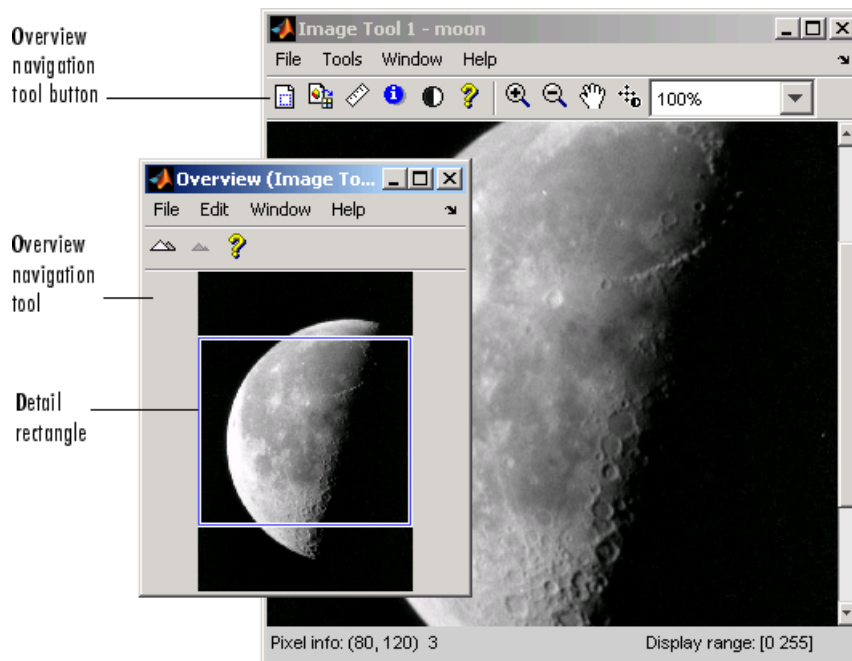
Overview navigation tool button

Image Tool 1 - moon

File Tools Window Help

100%

Overview navigation tool

Overview (Image To...

File Edit Window Help

Detail rectangle

Pixel info: (80, 120) 3

Display range: [0 255]